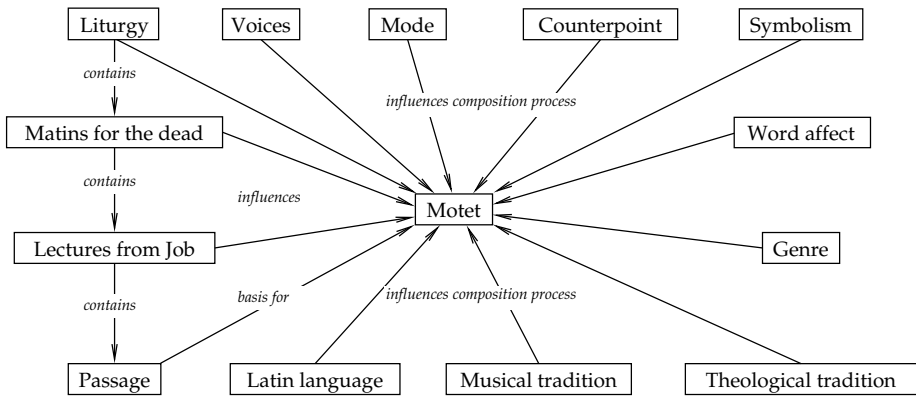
Liturgy

Voices

Mode

Counterpoint

Symbolism

contains

influences composition process

Matins for the dead

Word affect

contains

influences

Motet

Lectures from Job

Genre

contains

basis for

influences composition process

Passage

Latin language

Musical tradition

Theological tradition